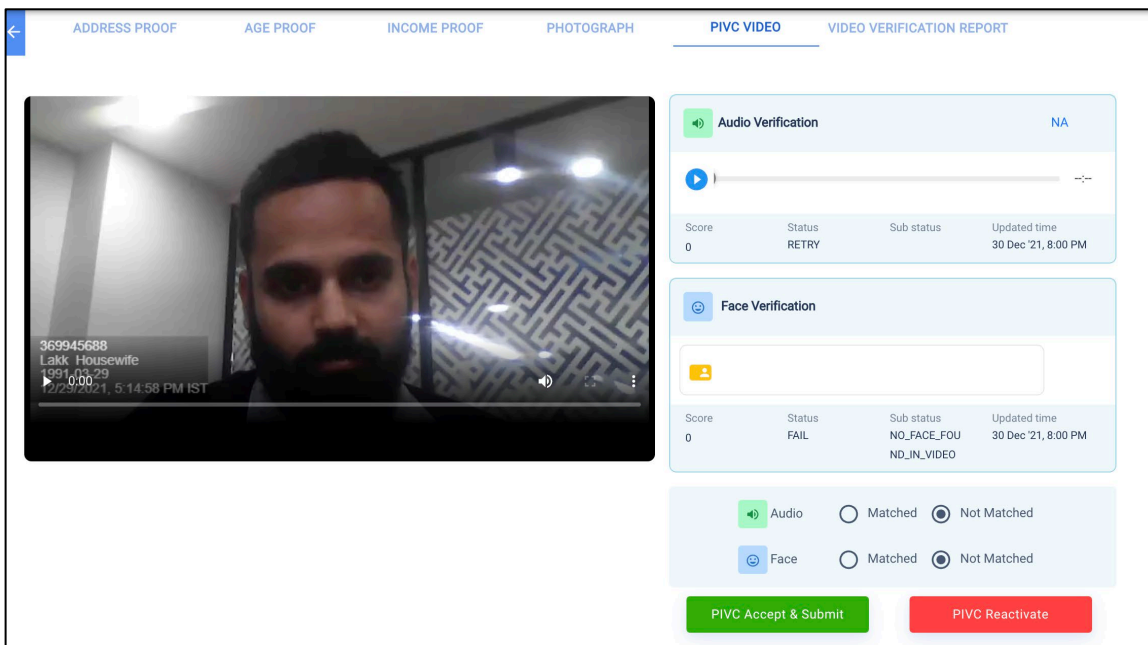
ADDRESS PROOF AGE PROOF INCOME PROOF PHOTOGRAPH PIVC VIDEO VIDEO VERIFICATION REPORT

369945688
Lakk Housewife
1991-03-29
12/29/2021, 5:14:58 PM IST
0:00

Audio Verification NA

-:--

| Score | Status | Sub status | Updated time |
|---|---|---|---|
| 0 | RETRY | | 30 Dec '21, 8:00 PM |

Face Verification

| Score | Status | Sub status | Updated time |
|---|---|---|---|
| 0 | FAIL | NO_FACE_FOUND_IN_VIDEO | 30 Dec '21, 8:00 PM |

Audio Matched Not Matched
Face Matched Not Matched

PIVC Accept & Submit
PIVC Reactivate